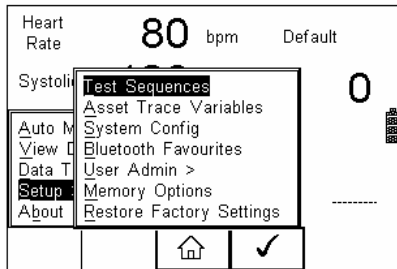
Heart Rate
80 bpm
Default

Systoli

0

Auto M
View D
Data T
Setup
About

Test Sequences
Asset Trace Variables
System Config
Bluetooth Favourites
User Admin >
Memory Options
Restore Factory Settings

---------

✓